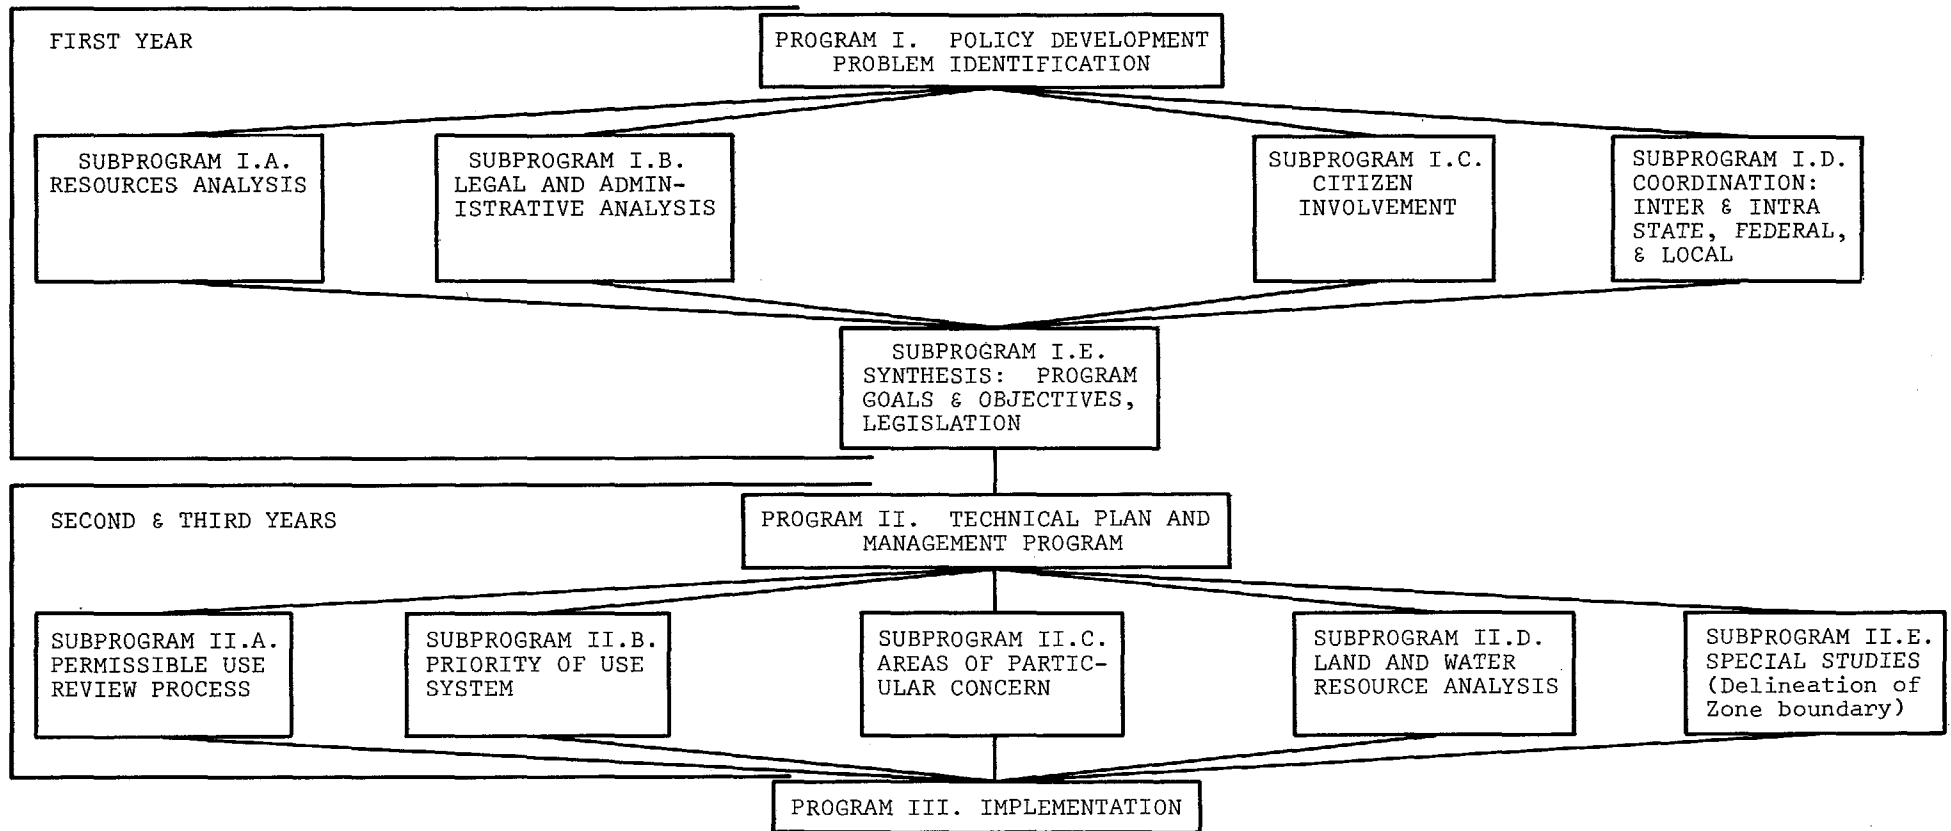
FIRST YEAR

PROGRAM I. POLICY DEVELOPMENT PROBLEM IDENTIFICATION

SUBPROGRAM I.A. RESOURCES ANALYSIS

SUBPROGRAM I.B. LEGAL AND ADMINISTRATIVE ANALYSIS

SUBPROGRAM I.C. CITIZEN INVOLVEMENT

SUBPROGRAM I.D. COORDINATION: INTER & INTRA STATE, FEDERAL, & LOCAL

SUBPROGRAM I.E. SYNTHESIS: PROGRAM GOALS & OBJECTIVES, LEGISLATION

SECOND & THIRD YEARS

PROGRAM II. TECHNICAL PLAN AND MANAGEMENT PROGRAM

SUBPROGRAM II.A. PERMISSIBLE USE REVIEW PROCESS

SUBPROGRAM II.B. PRIORITY OF USE SYSTEM

SUBPROGRAM II.C. AREAS OF PARTICULAR CONCERN

SUBPROGRAM II.D. LAND AND WATER RESOURCE ANALYSIS

SUBPROGRAM II.E. SPECIAL STUDIES (Delineation of Zone boundary)

PROGRAM III. IMPLEMENTATION